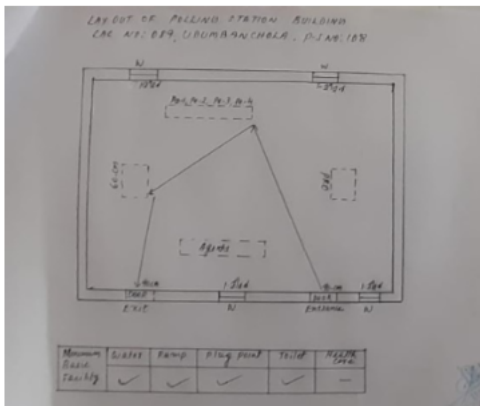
LAYOUT OF POLLING STATION BUILDING
LAC NO: 089, UDUMBANCHOLA, PS NO: 108

W
W
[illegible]
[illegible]
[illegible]
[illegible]
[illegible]
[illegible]
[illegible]
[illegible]
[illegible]
EXIT
W
ENTRANCE
W

| Minimum Basic Facility | Water | Ramp | Plug point | Toilet | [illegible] |
|---|---|---|---|---|---|
| | ✓ | ✓ | ✓ | ✓ | — |